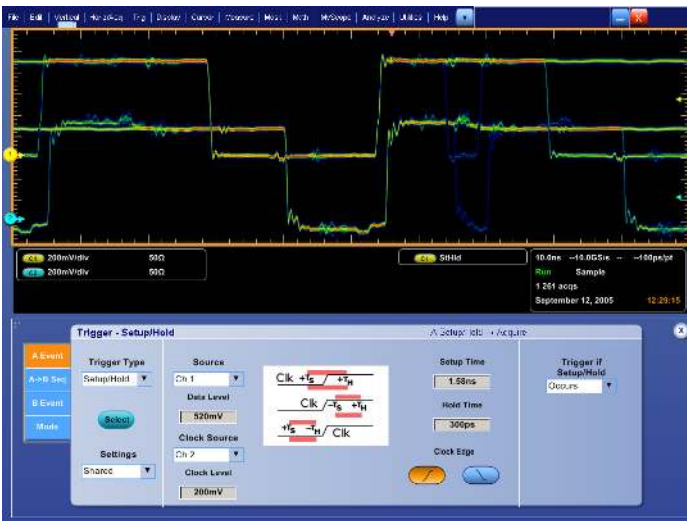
File | Edit | Vertical | Horiz/Acq | Trig | Display | Cursors | Measure | Masks | MyScope | Analyze | Utilities | Help

C1 200mV/div 50Ω
C2 200mV/div 50Ω

C1 StHld

10.0ns 10.0GS/s 100ps/pt
Run Sample
1 261 acqs
September 12, 2005 12:29:15

Trigger - Setup/Hold
A Setup/Hold → Acquire

A Event
A→B Seq
B Event
Mode

Trigger Type
Setup/Hold
Select
Settings
Shared

Source
Ch 1
Data Level
520mV
Clock Source
Ch 2
Clock Level
200mV

Clk $+T_S$ $+T_H$
Clk $-T_S$ $+T_H$
$+T_S$ $-T_H$ Clk

Setup Time
1.58ns
Hold Time
300ps
Clock Edge

Trigger if Setup/Hold
Occurs